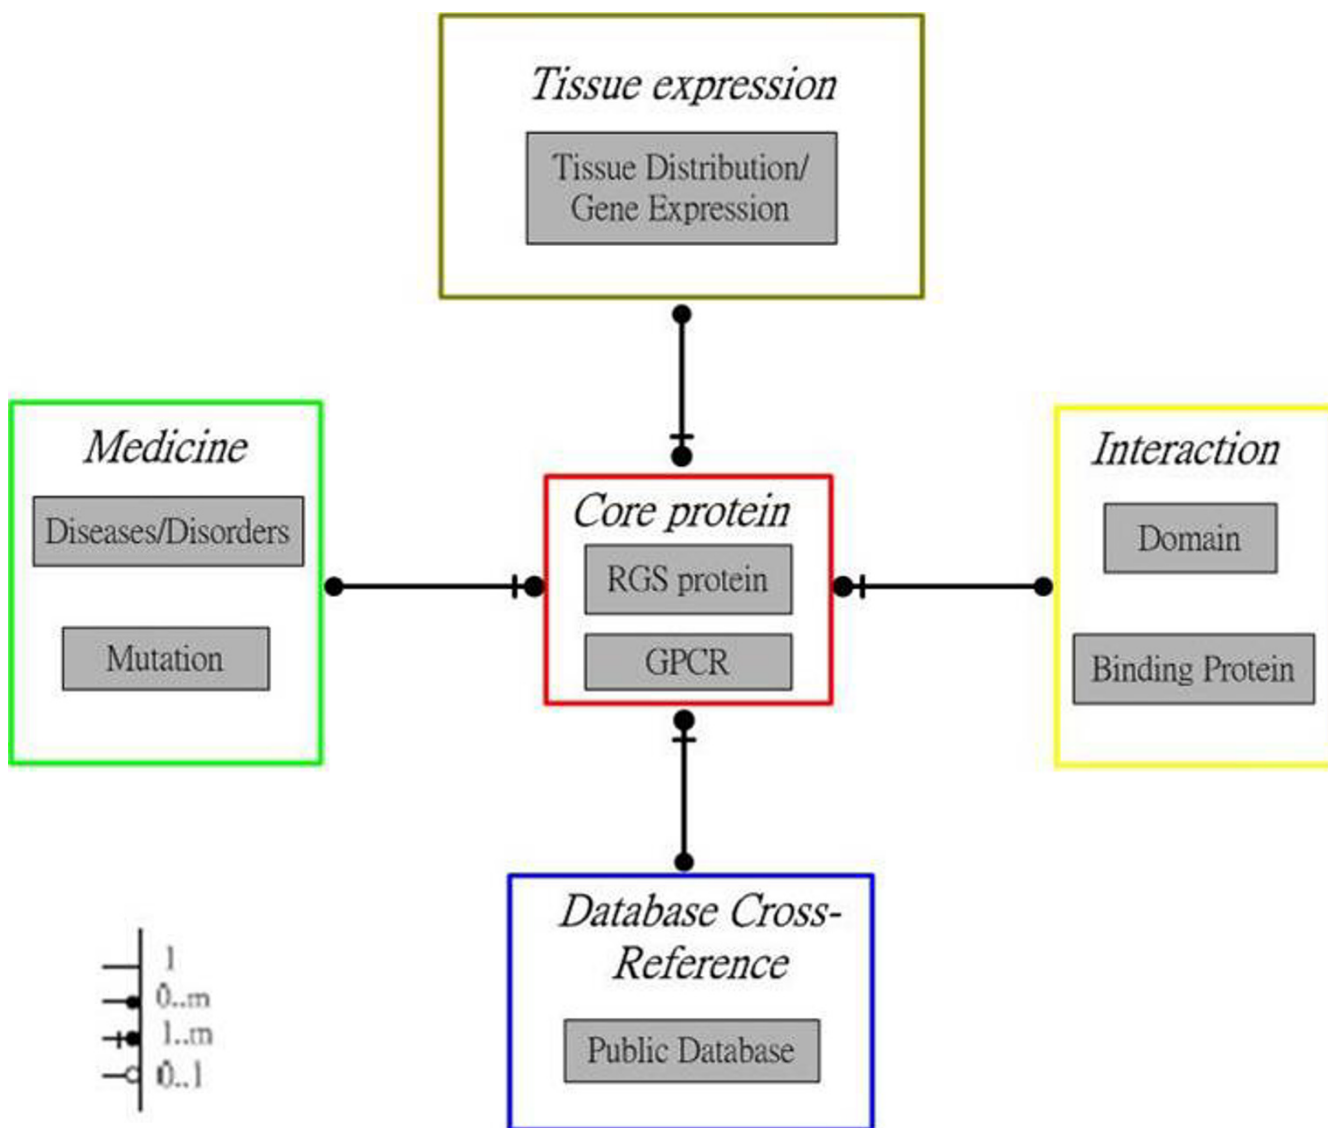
Tissue expression

Tissue Distribution/ Gene Expression

Medicine

Diseases/Disorders

Mutation

Core protein

RGS protein

GPCR

Interaction

Domain

Binding Protein

Database Cross-Reference

Public Database

1
0..m
1..m
0..1